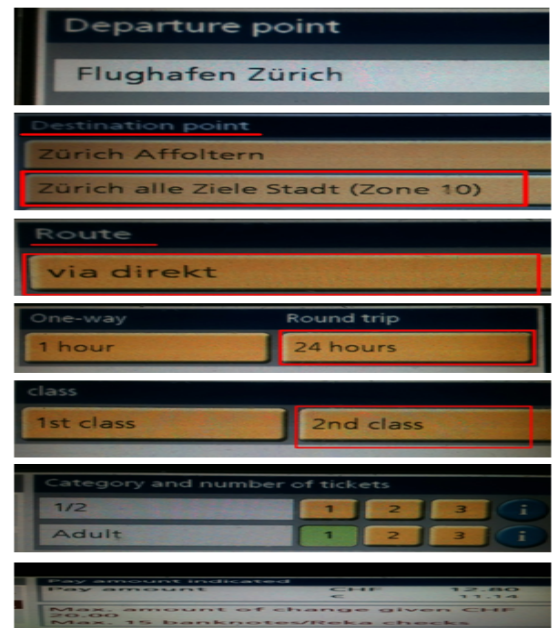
Departure point

Flughafen Zürich

Destination point

Zürich Affoltern

Zürich alle Ziele Stadt (Zone 10)

Route

via direkt

One-way

Round trip

1 hour

24 hours

class

1st class

2nd class

Category and number of tickets

1/2

1 2 3 i

Adult

1 2 3 i

Pay amount indicated

Pay amount CHF 12.80

€ 11.14

Max. amount of change given CHF 20.00

Max. 15 banknotes/Reka checks